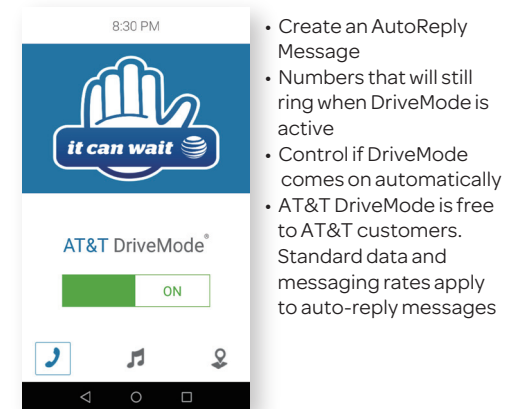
8:30 PM

it can wait

AT&T DriveMode®

ON

• Create an AutoReply Message
• Numbers that will still ring when DriveMode is active
• Control if DriveMode comes on automatically
• AT&T DriveMode is free to AT&T customers. Standard data and messaging rates apply to auto-reply messages